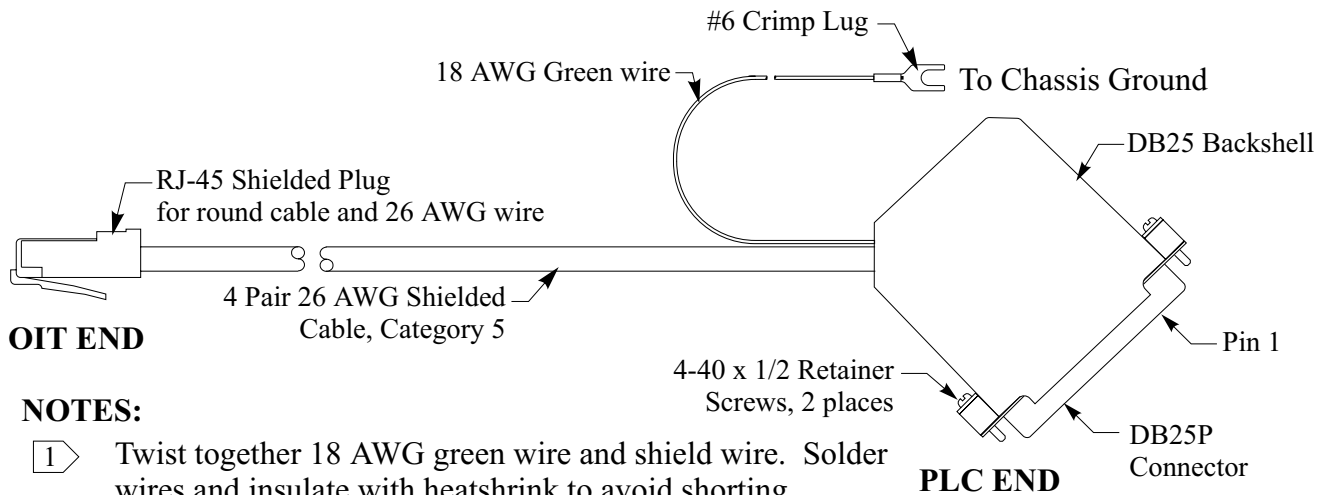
#6 Crimp Lug

18 AWG Green wire

To Chassis Ground

DB25 Backshell

RJ-45 Shielded Plug for round cable and 26 AWG wire

4 Pair 26 AWG Shielded Cable, Category 5

OIT END

Pin 1

4-40 x 1/2 Retainer Screws, 2 places

NOTES:

DB25P Connector

1 Twist together 18 AWG green wire and shield wire. Solder wires and insulate with heatshrink to avoid shorting

PLC END